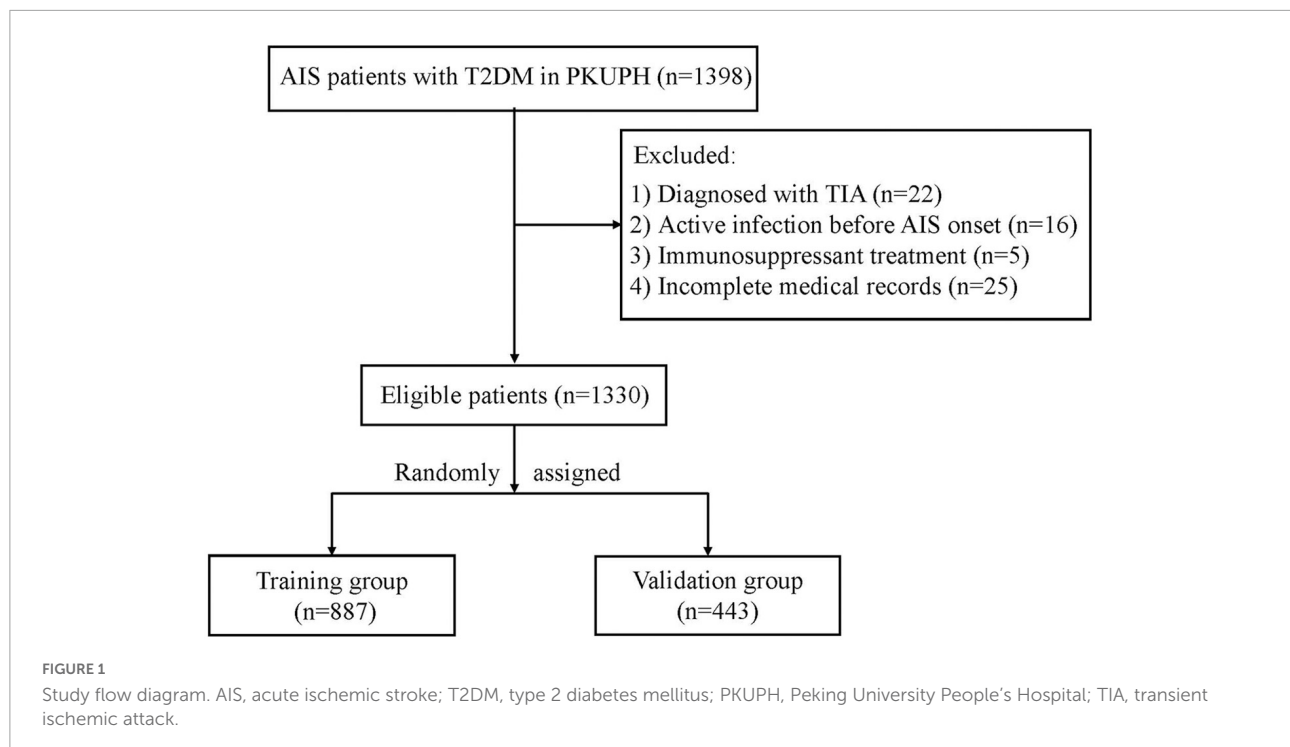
AIS patients with T2DM in PKUPH (n=1398)

Excluded:
1) Diagnosed with TIA (n=22)
2) Active infection before AIS onset (n=16)
3) Immunosuppressant treatment (n=5)
4) Incomplete medical records (n=25)

Eligible patients (n=1330)

Randomly assigned

Training group (n=887)

Validation group (n=443)

FIGURE 1
Study flow diagram. AIS, acute ischemic stroke; T2DM, type 2 diabetes mellitus; PKUPH, Peking University People's Hospital; TIA, transient ischemic attack.